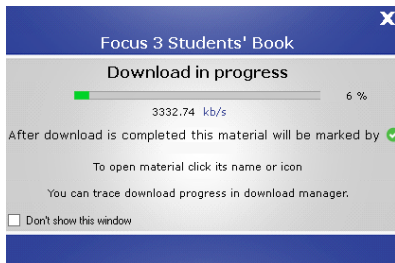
X
Focus 3 Students' Book

Download in progress

6 %

3332.74 kb/s

After download is completed this material will be marked by

To open material click its name or icon

You can trace download progress in download manager.

Don't show this window